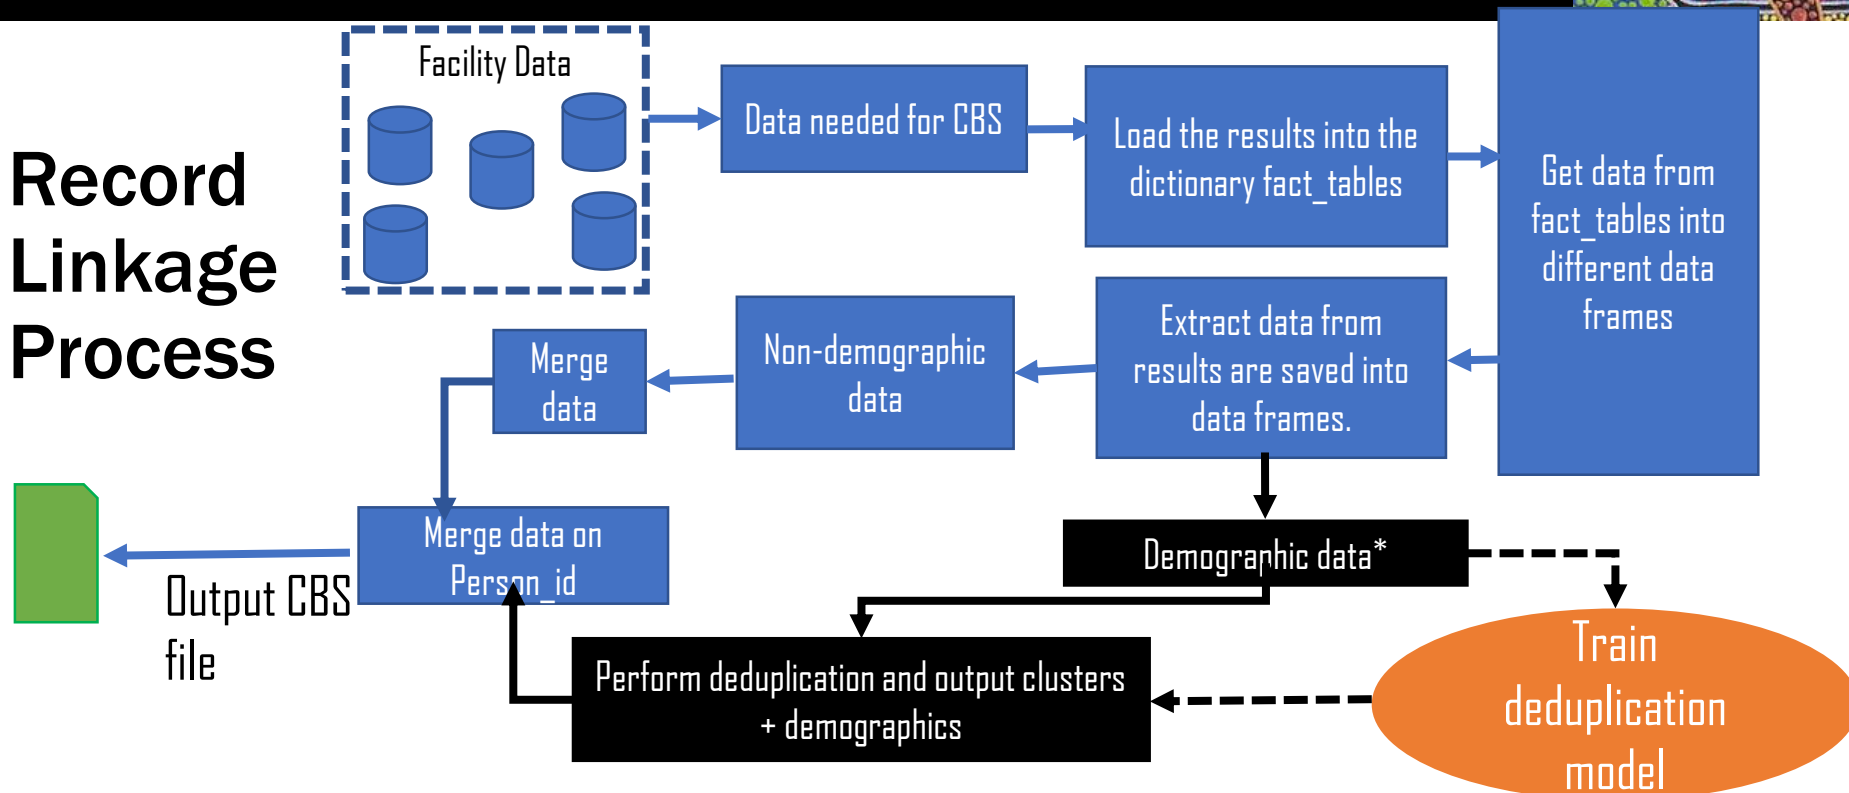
Record Linkage Process

Facility Data

Data needed for CBS

Load the results into the dictionary fact_tables

Get data from fact_tables into different data frames

Extract data from results are saved into data frames.

Non-demographic data

Merge data

Merge data on Person_id

Output CBS file

Demographic data*

Perform deduplication and output clusters + demographics

Train deduplication model